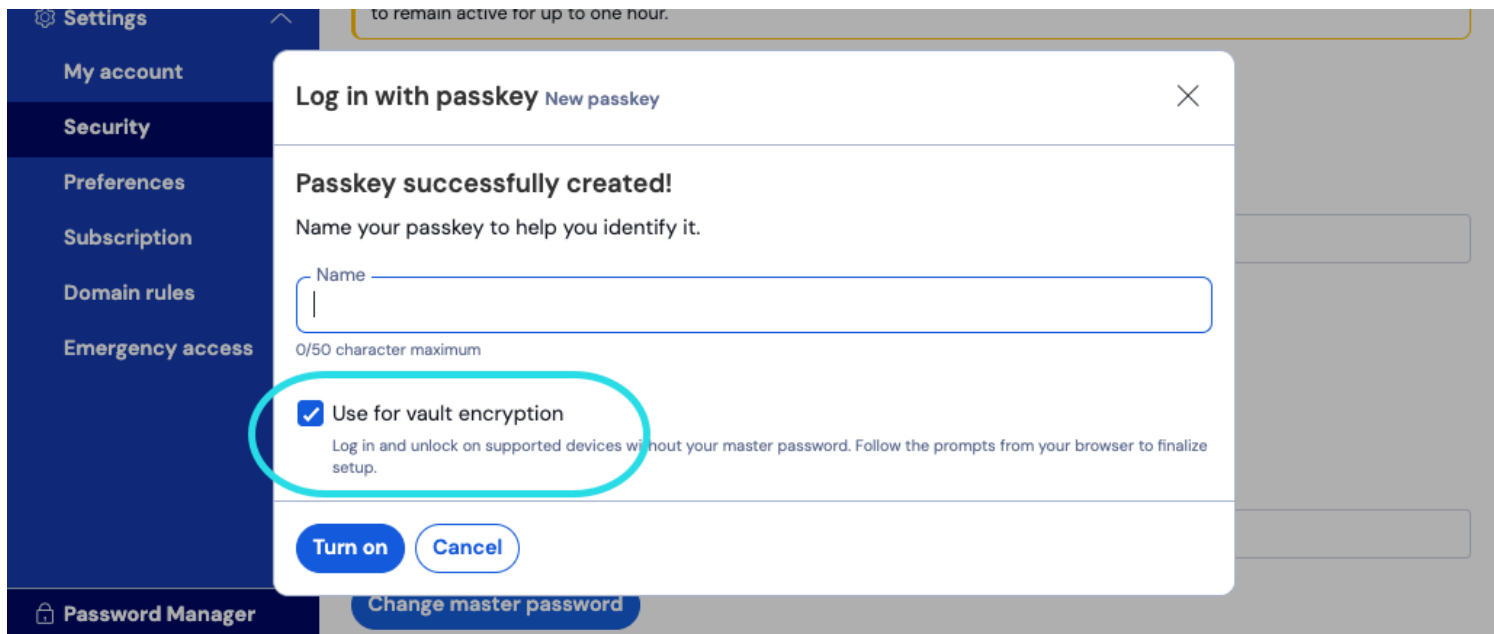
Settings

My account

Security

Preferences

Subscription

Domain rules

Emergency access

Password Manager

to remain active for up to one hour.

Log in with passkey New passkey

Passkey successfully created!

Name your passkey to help you identify it.

Name

0/50 character maximum

Use for vault encryption

Log in and unlock on supported devices without your master password. Follow the prompts from your browser to finalize setup.

Turn on

Cancel

Change master password